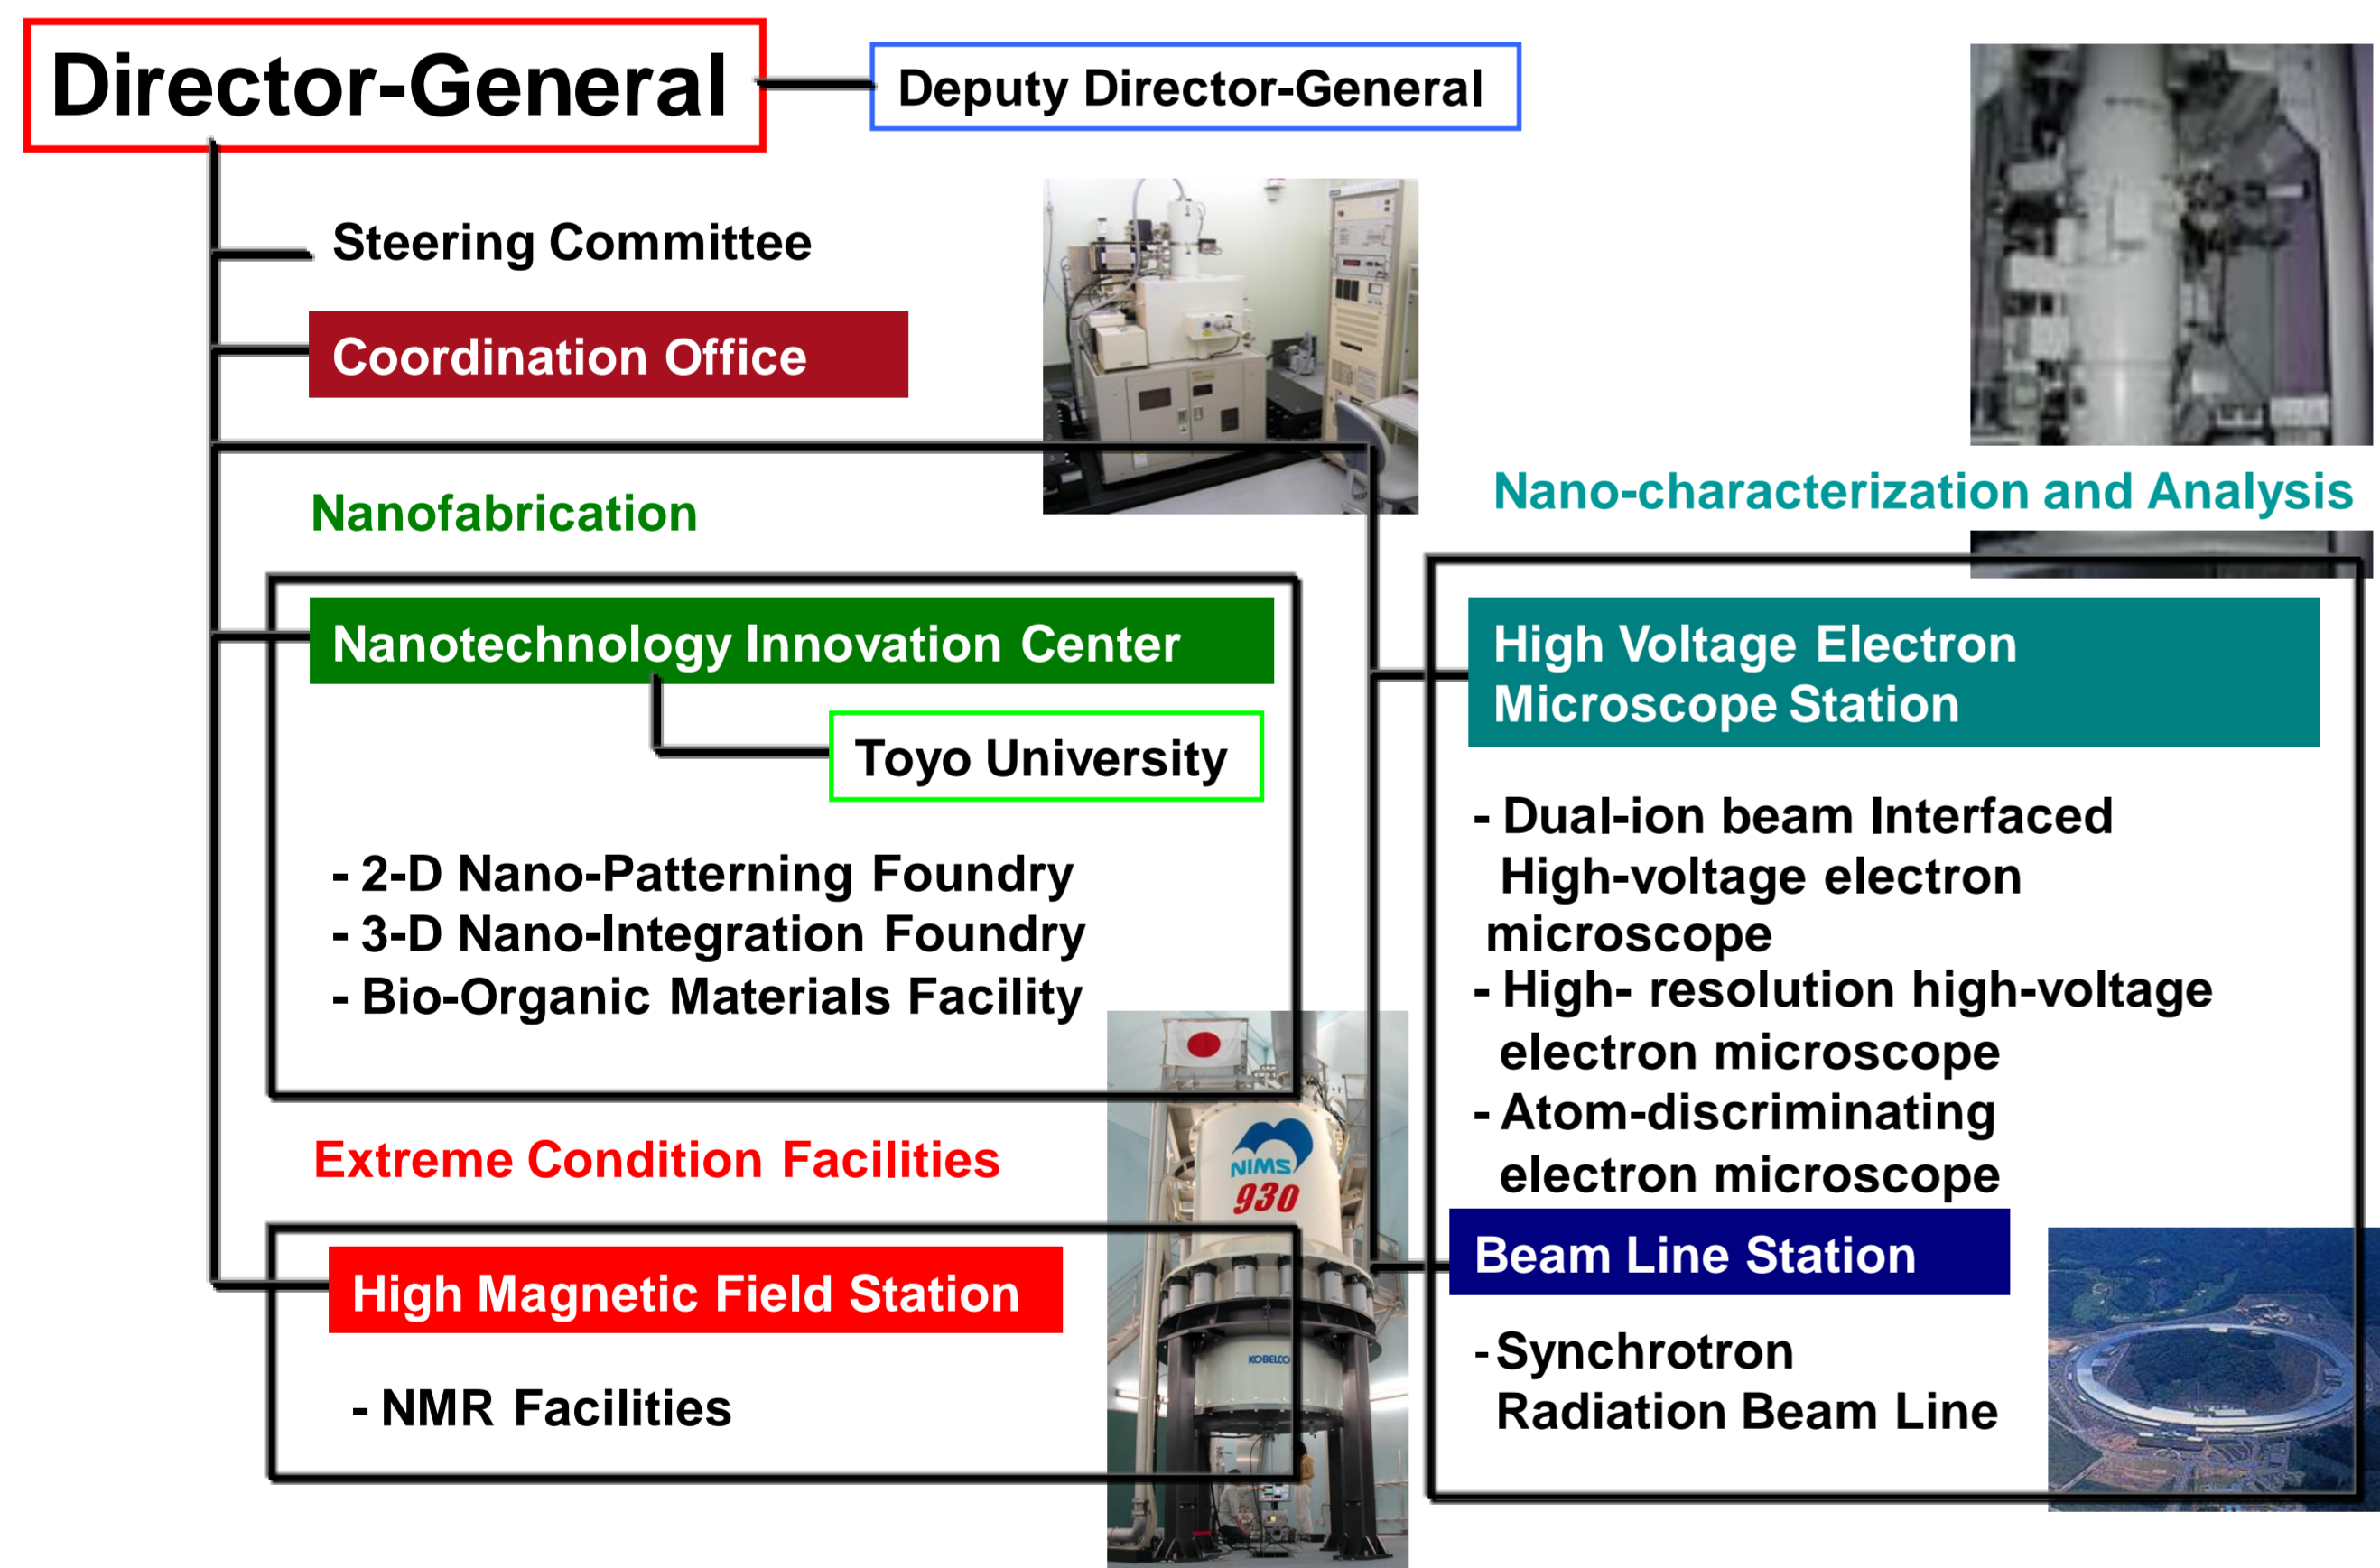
Director-General

Deputy Director-General

Steering Committee

Coordination Office

Nanofabrication

Nanotechnology Innovation Center

Toyo University

- 2-D Nano-Patterning Foundry
- 3-D Nano-Integration Foundry
- Bio-Organic Materials Facility

Extreme Condition Facilities

High Magnetic Field Station

- NMR Facilities

NIMS
930

KOBELCO

Nano-characterization and Analysis

High Voltage Electron Microscope Station

- Dual-ion beam Interfaced High-voltage electron microscope
- High- resolution high-voltage electron microscope
- Atom-discriminating electron microscope

Beam Line Station

- Synchrotron Radiation Beam Line